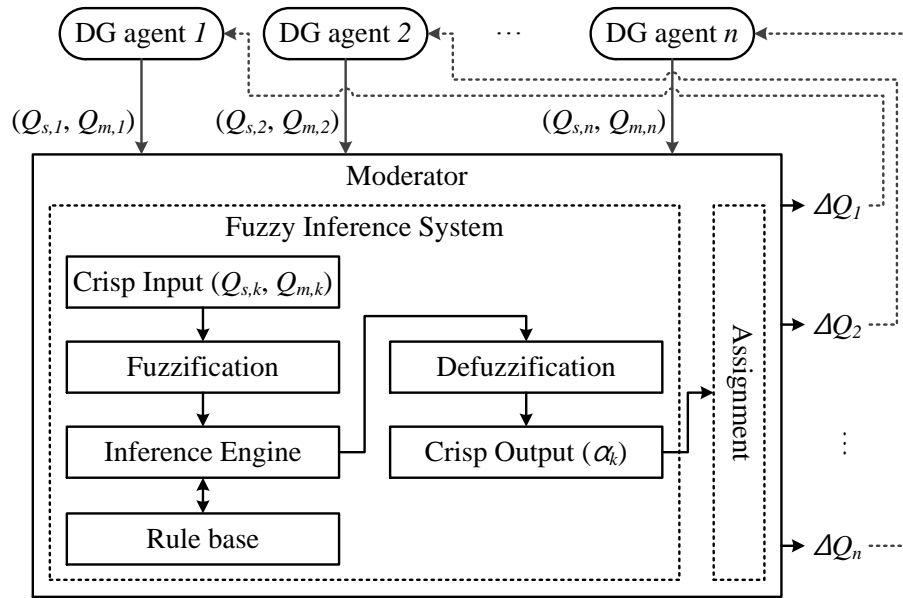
DG agent $1$

DG agent $2$

···

DG agent $n$

$(Q_{s,1}, Q_{m,1})$

$(Q_{s,2}, Q_{m,2})$

$(Q_{s,n}, Q_{m,n})$

Moderator

Fuzzy Inference System

Crisp Input $(Q_{s,k}, Q_{m,k})$

Fuzzification

Inference Engine

Rule base

Defuzzification

Crisp Output $(\alpha_k)$

Assignment

$\Delta Q_1$

$\Delta Q_2$

⋮

$\Delta Q_n$